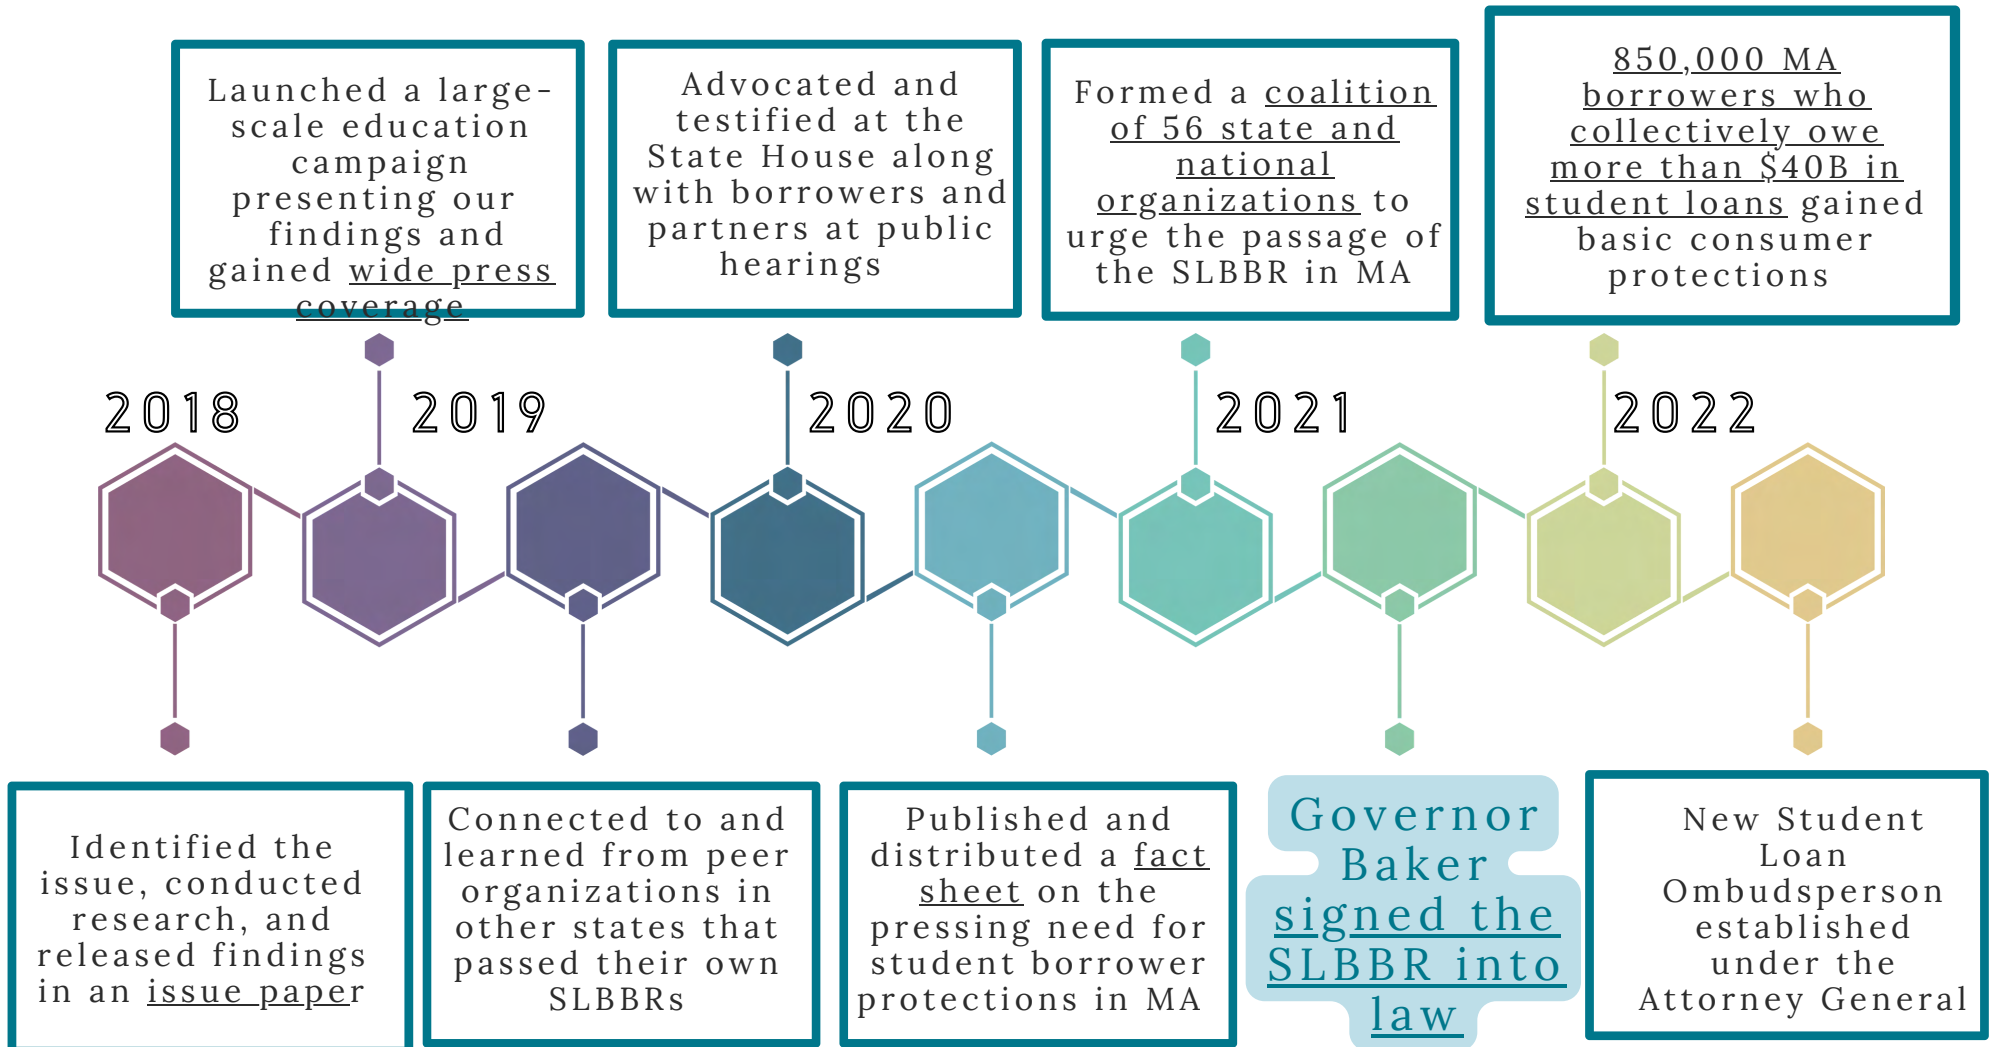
Launched a large-scale education campaign presenting our findings and gained wide press coverage

Advocated and testified at the State House along with borrowers and partners at public hearings

Formed a coalition of 56 state and national organizations to urge the passage of the SLBBR in MA

850,000 MA borrowers who collectively owe more than $40B in student loans gained basic consumer protections

2018

2019

2020

2021

2022

Identified the issue, conducted research, and released findings in an issue paper

Connected to and learned from peer organizations in other states that passed their own SLBBRs

Published and distributed a fact sheet on the pressing need for student borrower protections in MA

Governor Baker signed the SLBBR into law

New Student Loan Ombudsperson established under the Attorney General